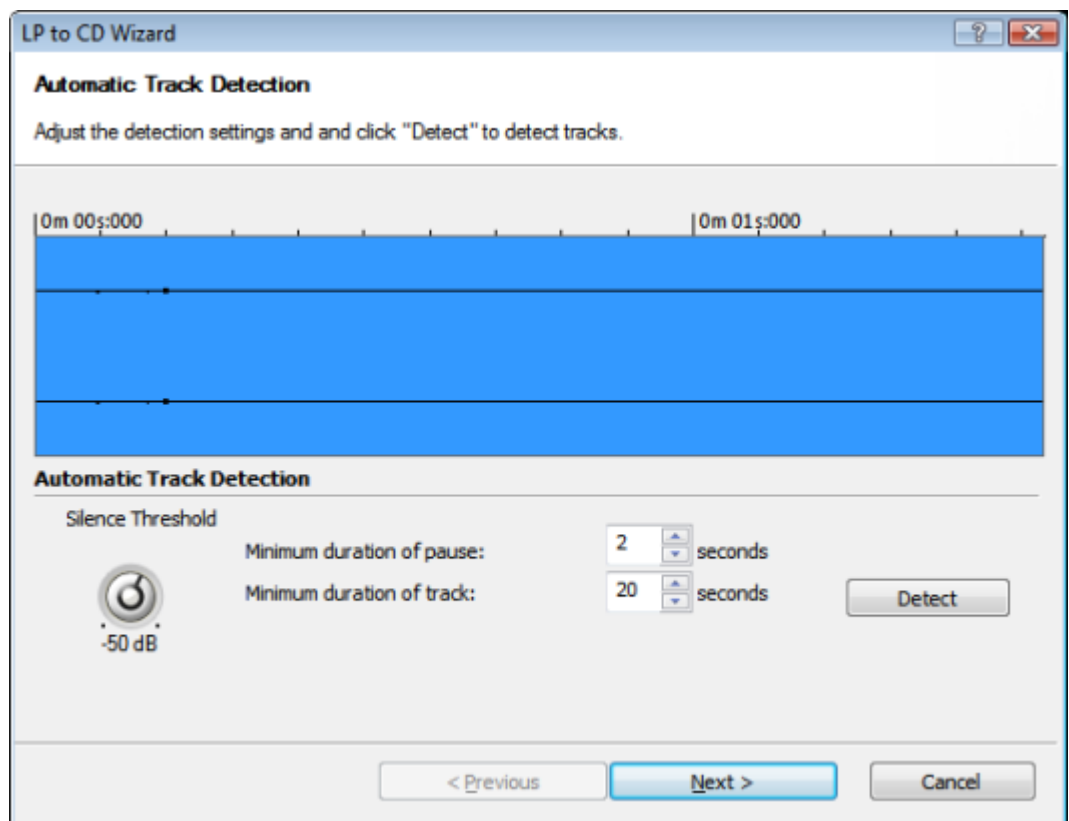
LP to CD Wizard

Automatic Track Detection

Adjust the detection settings and and click "Detect" to detect tracks.

0m 00s:000

0m 01s:000

Automatic Track Detection

Silence Threshold

Minimum duration of pause: 2 seconds

Minimum duration of track: 20 seconds

Detect

-50 dB

< Previous

Next >

Cancel